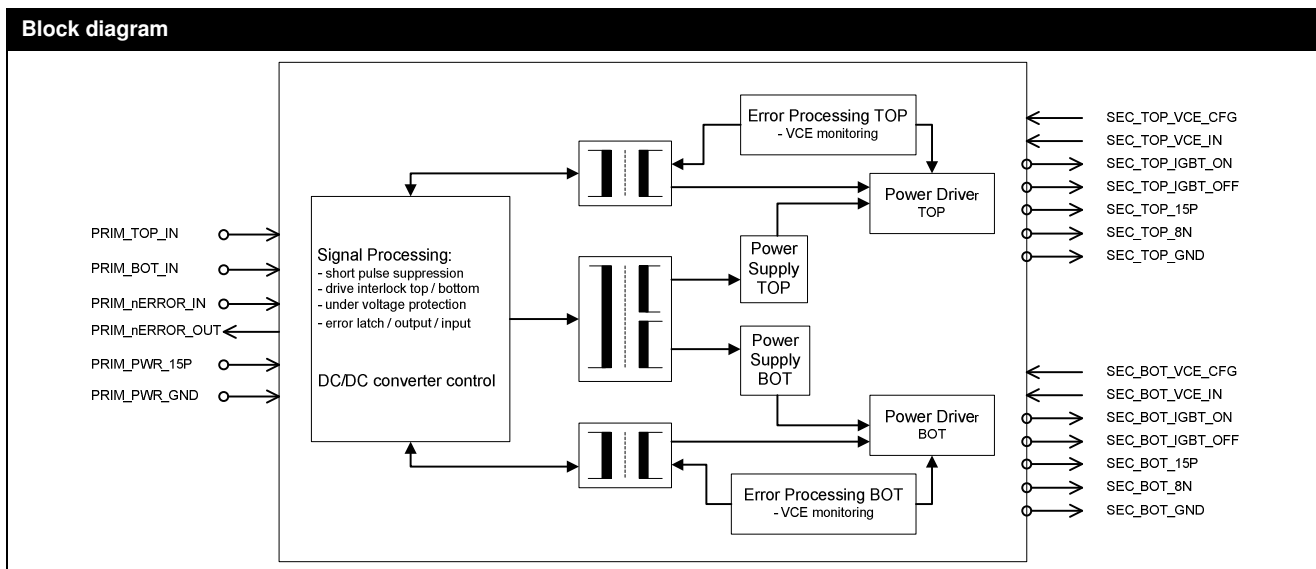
Block diagram

Error Processing TOP
- VCE monitoring

SEC_TOP_VCE_CFG
SEC_TOP_VCE_IN
SEC_TOP_IGBT_ON
SEC_TOP_IGBT_OFF
SEC_TOP_15P
SEC_TOP_8N
SEC_TOP_GND

Power Driver
TOP

PRIM_TOP_IN
PRIM_BOT_IN
PRIM_nERROR_IN
PRIM_nERROR_OUT
PRIM_PWR_15P
PRIM_PWR_GND

Signal Processing:
- short pulse suppression
- drive interlock top / bottom
- under voltage protection
- error latch / output / input

DC/DC converter control

Power
Supply
TOP

Power
Supply
BOT

SEC_BOT_VCE_CFG
SEC_BOT_VCE_IN
SEC_BOT_IGBT_ON
SEC_BOT_IGBT_OFF
SEC_BOT_15P
SEC_BOT_8N
SEC_BOT_GND

Power Driver
BOT

Error Processing BOT
- VCE monitoring